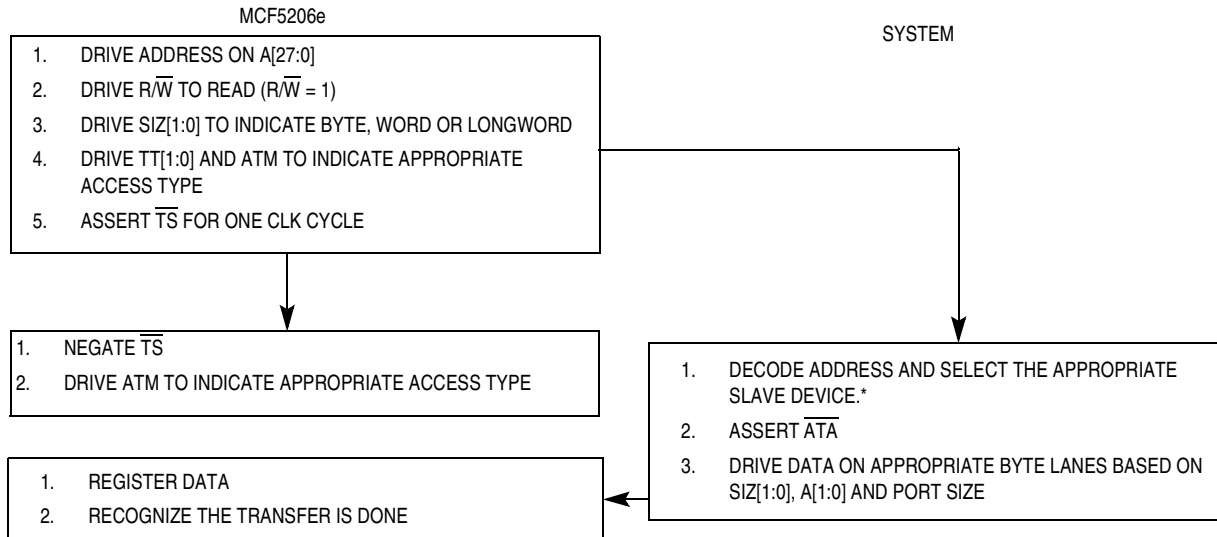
MCF5206e

1. DRIVE ADDRESS ON A[27:0]
2. DRIVE R/$\overline{W}$ TO READ (R/$\overline{W}$ = 1)
3. DRIVE SIZ[1:0] TO INDICATE BYTE, WORD OR LONGWORD
4. DRIVE TT[1:0] AND ATM TO INDICATE APPROPRIATE ACCESS TYPE
5. ASSERT $\overline{TS}$ FOR ONE CLK CYCLE

SYSTEM

1. NEGATE $\overline{TS}$
2. DRIVE ATM TO INDICATE APPROPRIATE ACCESS TYPE

1. DECODE ADDRESS AND SELECT THE APPROPRIATE SLAVE DEVICE.*
2. ASSERT $\overline{ATA}$
3. DRIVE DATA ON APPROPRIATE BYTE LANES BASED ON SIZ[1:0], A[1:0] AND PORT SIZE

1. REGISTER DATA
2. RECOGNIZE THE TRANSFER IS DONE